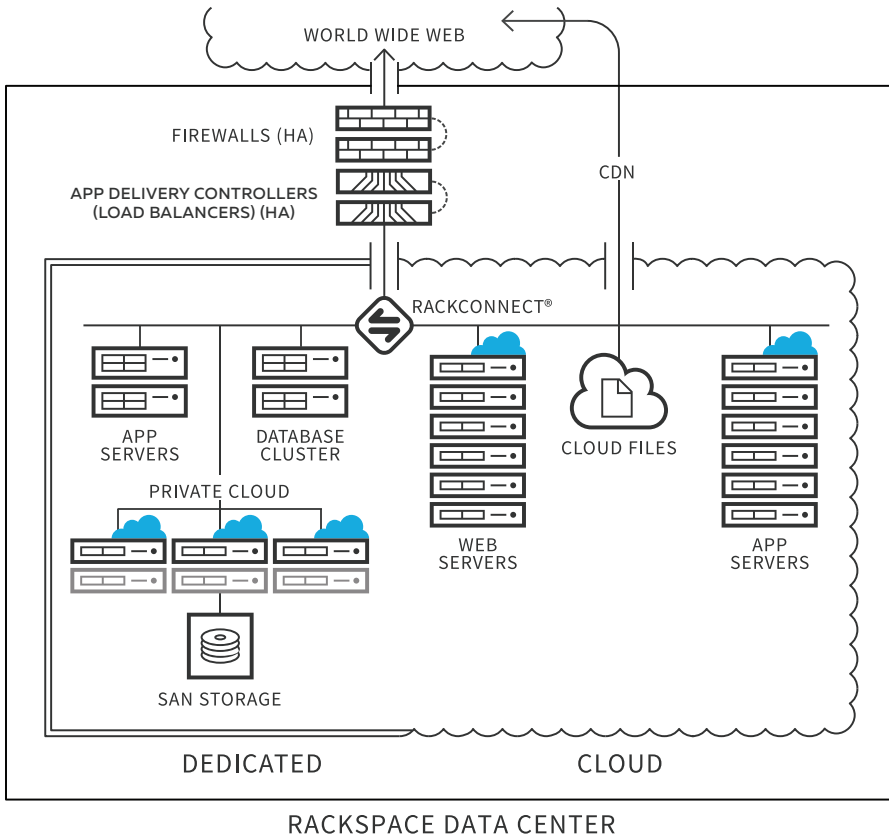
WORLD WIDE WEB

FIREWALLS (HA)

CDN

APP DELIVERY CONTROLLERS (LOAD BALANCERS) (HA)

RACKCONNECT®

APP SERVERS

DATABASE CLUSTER

WEB SERVERS

CLOUD FILES

APP SERVERS

PRIVATE CLOUD

SAN STORAGE

DEDICATED

CLOUD

RACKSPACE DATA CENTER